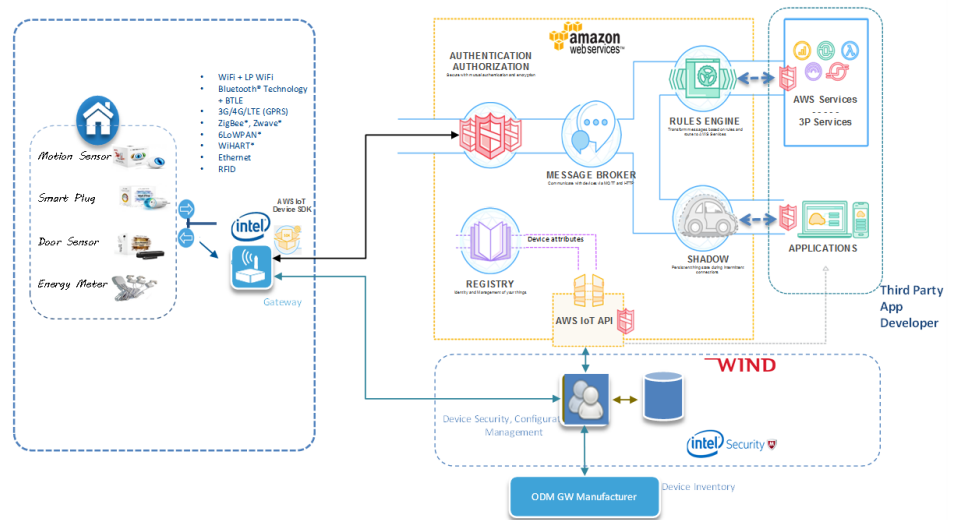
Motion Sensor
Smart Plug
Door Sensor
Energy Meter

WiFi + LP WiFi
Bluetooth® Technology + BTLE
3G/4G/LTE (GPRS)
ZigBee*, Zwave*
6LoWPAN*
WiHART*
Ethernet
RFID

intel
AWS IoT Device SDK
Gateway

amazon webservices
AUTHENTICATION AUTHORIZATION
Secure with mutual authentication and encryption
MESSAGE BROKER
Communicate with devices via MQTT and HTTP
RULES ENGINE
Transform messages based on rules and route to AWS Services
SHADOW
Persistent thing state during intermittent connections
REGISTRY
Identity and Management of your things
Device attributes
AWS IoT API

AWS Services
3P Services
APPLICATIONS

Third Party App Developer

WIND
Device Security, Configurat Management
intel Security
ODM GW Manufacturer
Device Inventory